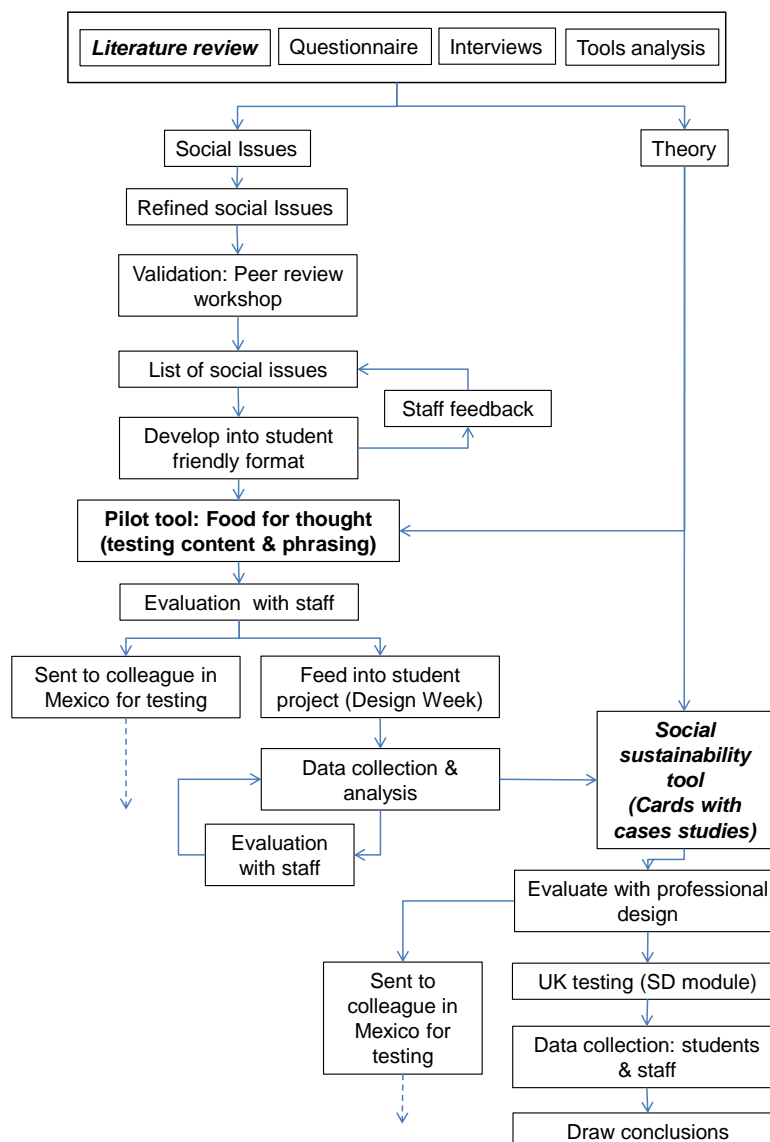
Literature review

Questionnaire

Interviews

Tools analysis

Social Issues

Theory

Refined social Issues

Validation: Peer review workshop

List of social issues

Staff feedback

Develop into student friendly format

Pilot tool: Food for thought (testing content & phrasing)

Evaluation with staff

Sent to colleague in Mexico for testing

Feed into student project (Design Week)

Data collection & analysis

Evaluation with staff

Social sustainability tool (Cards with cases studies)

Evaluate with professional design

Sent to colleague in Mexico for testing

UK testing (SD module)

Data collection: students & staff

Draw conclusions